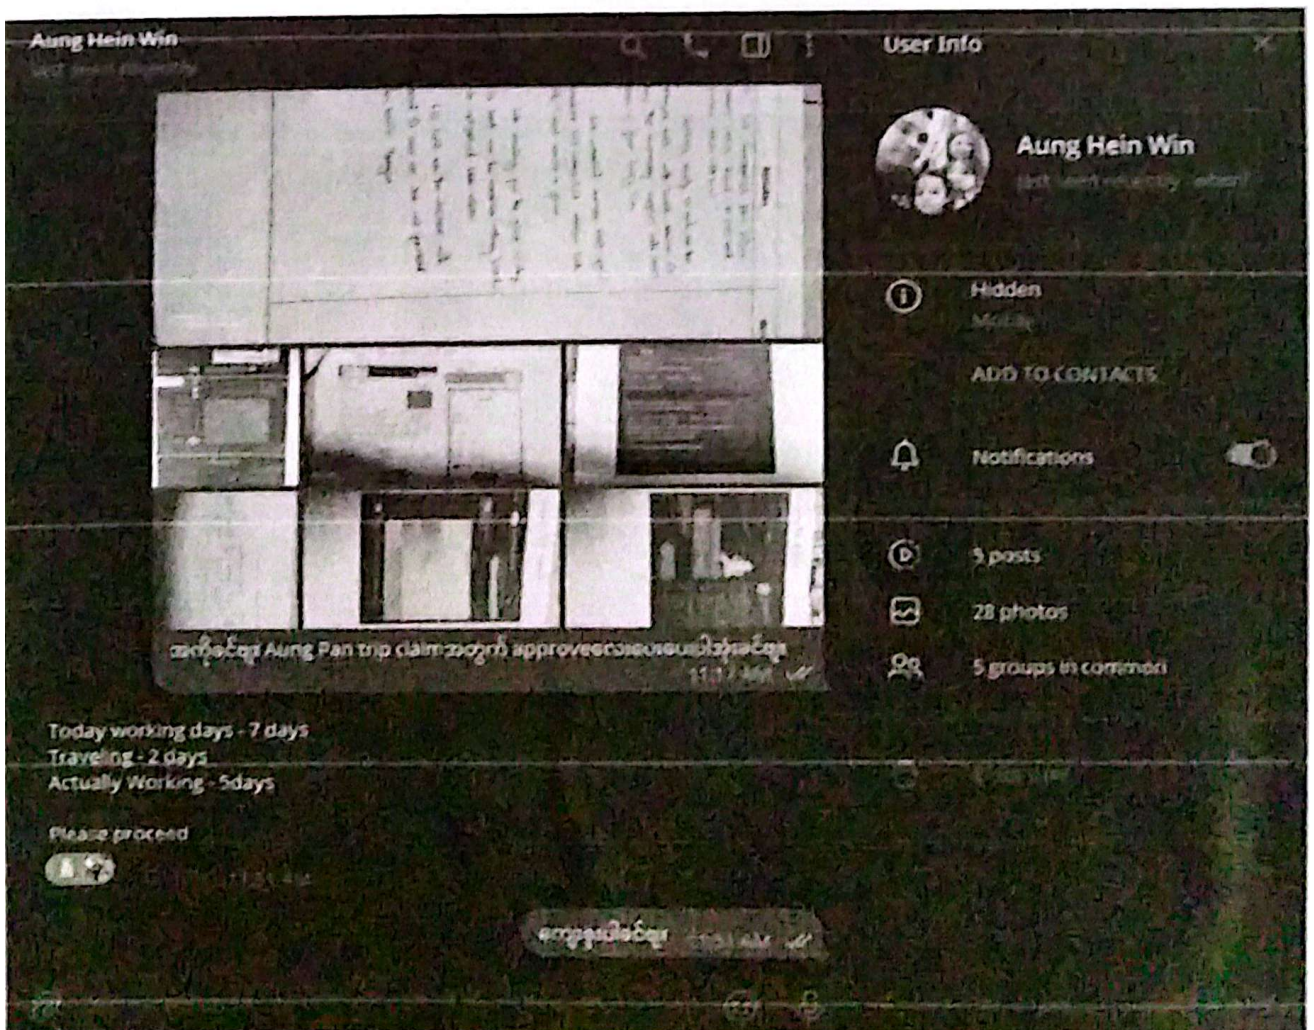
Aung Hein Win
last seen recently

User Info

Aung Hein Win
last seen recently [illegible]

Hidden
Mobile

ADD TO CONTACTS

Notifications

5 posts

28 photos

5 groups in common

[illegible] Aung Pan trip claim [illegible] approve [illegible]
11:1? AM

Today working days - 7 days
Traveling - 2 days
Actually Working - 5days

Please proceed

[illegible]

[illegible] 11:51 AM